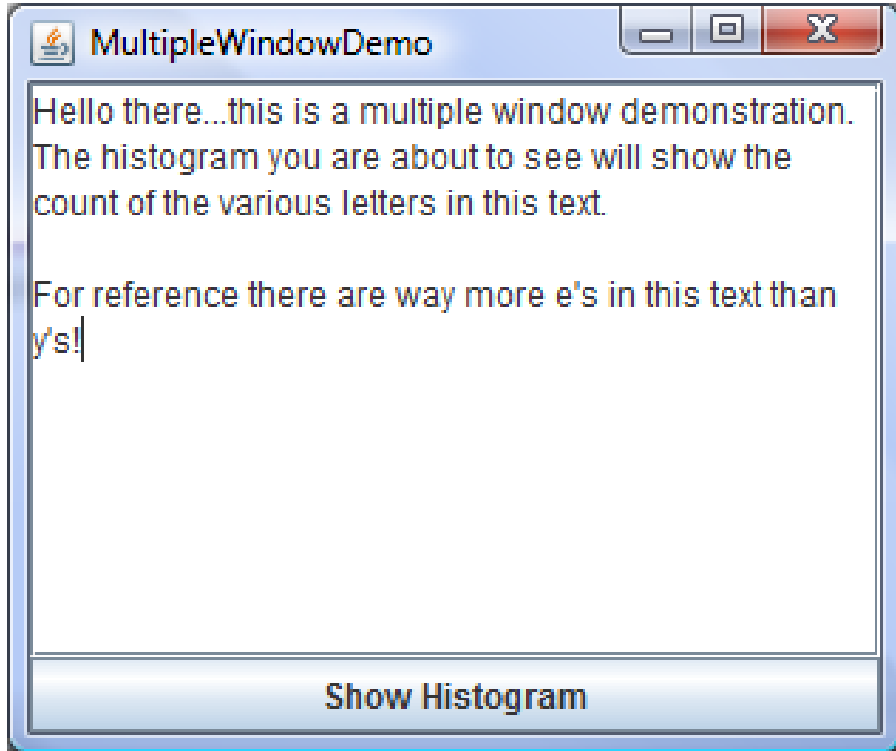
MultipleWindowDemo

Hello there...this is a multiple window demonstration. The histogram you are about to see will show the count of the various letters in this text.

For reference there are way more e's in this text than y's!

Show Histogram